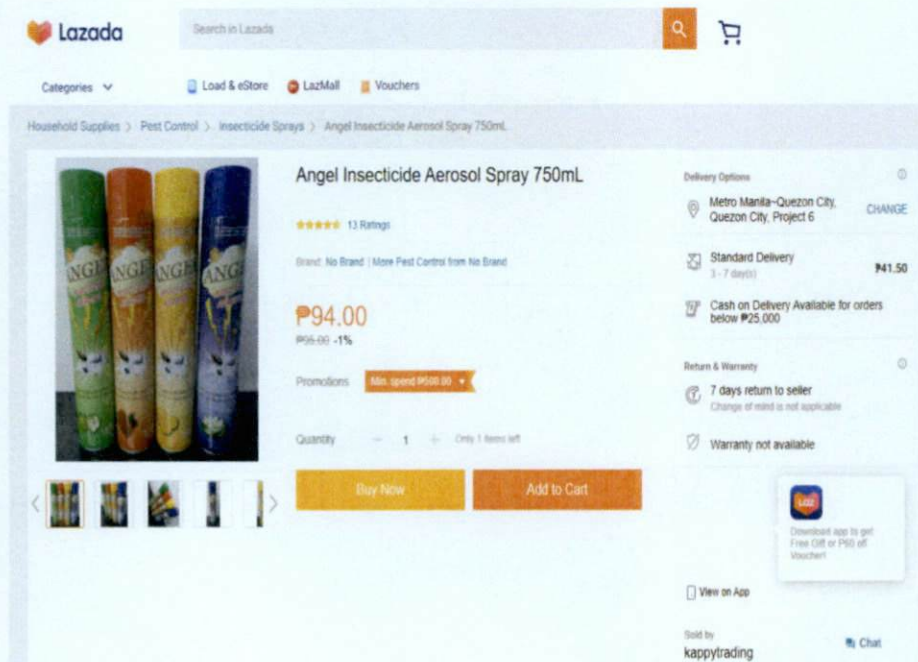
Lazada

Search in Lazada

Categories

Load & eStore

LazMall

Vouchers

Household Supplies > Pest Control > Insecticide Sprays > Angel Insecticide Aerosol Spray 750mL

ANGEL

ANGEL

ANGEL

ANGEL

Angel Insecticide Aerosol Spray 750mL

13 Ratings

Brand: No Brand | More Pest Control from No Brand

₱94.00

₱95.00 -1%

Promotions

Min. spend ₱500.00

Quantity

1

Only 1 items left

Buy Now

Add to Cart

Delivery Options

Metro Manila~Quezon City, Quezon City, Project 6

CHANGE

Standard Delivery

3 - 7 day(s)

₱41.50

Cash on Delivery Available for orders below ₱25,000

Return & Warranty

7 days return to seller

Change of mind is not applicable

Warranty not available

Laz

Download app to get Free Gift or P60 off Voucher!

View on App

Sold by

kappytrading

Chat